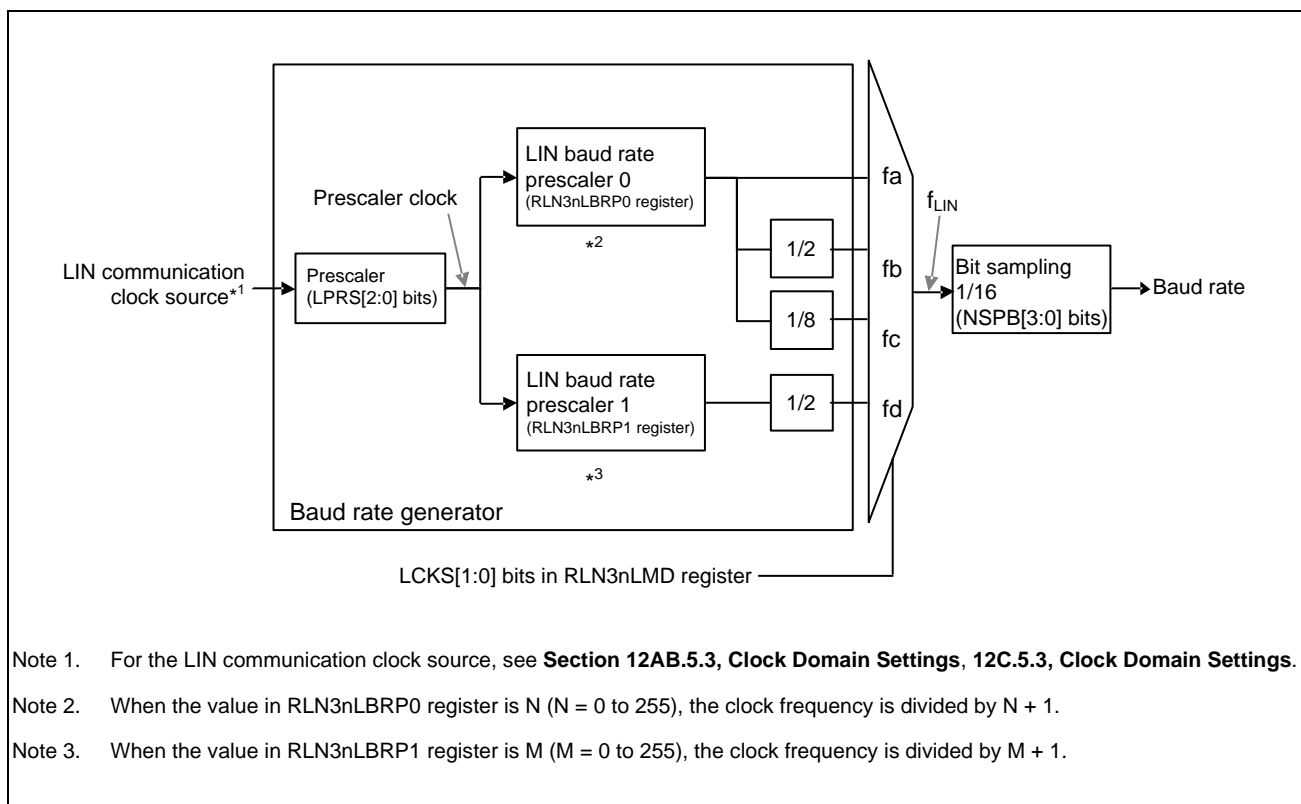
LIN communication clock source*1

Prescaler (LPRS[2:0] bits)

Prescaler clock

LIN baud rate prescaler 0 (RLN3nLBRP0 register)

*2

1/2

1/8

LIN baud rate prescaler 1 (RLN3nLBRP1 register)

1/2

*3

Baud rate generator

fa

fb

fc

fd

$f_{LIN}$

Bit sampling 1/16 (NSPB[3:0] bits)

Baud rate

LCKS[1:0] bits in RLN3nLMD register

Note 1. For the LIN communication clock source, see **Section 12AB.5.3, Clock Domain Settings**, **12C.5.3, Clock Domain Settings**.

Note 2. When the value in RLN3nLBRP0 register is N (N = 0 to 255), the clock frequency is divided by N + 1.

Note 3. When the value in RLN3nLBRP1 register is M (M = 0 to 255), the clock frequency is divided by M + 1.